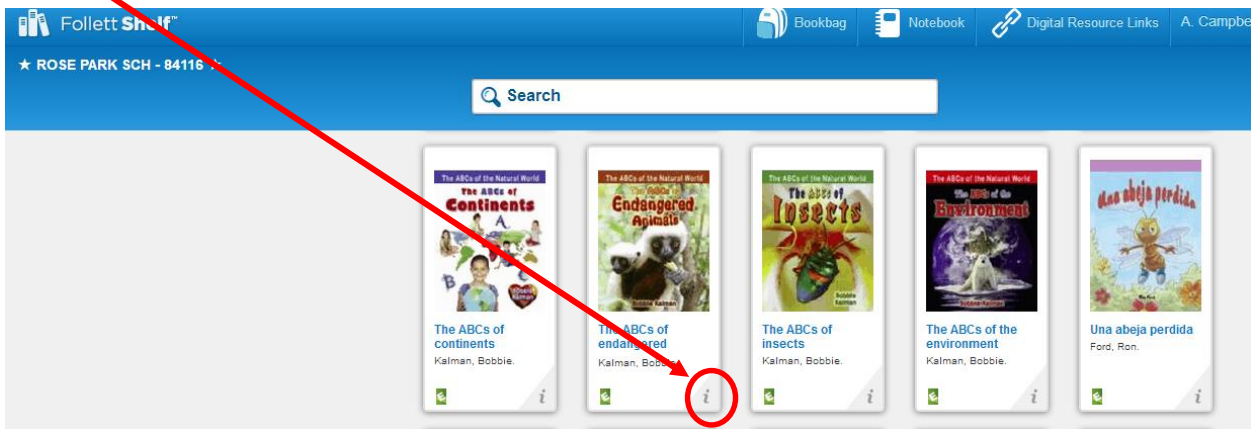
Follett Shelf™

Bookbag

Notebook

Digital Resource Links

A. Campbe

★ ROSE PARK SCH - 84116

Search

The ABCs of the Natural World
The ABCs of Continents
A
B
Bobbie Kalman

The ABCs of continents
Kalman, Bobbie.

i

The ABCs of the Natural World
The ABCs of Endangered Animals
Bobbie Kalman

The ABCs of endangered
Kalman, Bobbie.

i

The ABCs of the Natural World
The ABCs of Insects
Bobbie Kalman

The ABCs of insects
Kalman, Bobbie.

i

The ABCs of the Natural World
The ABCs of the Environment
Bobbie Kalman

The ABCs of the environment
Kalman, Bobbie.

i

Una abeja perdida

Una abeja perdida
Ford, Ron.

i